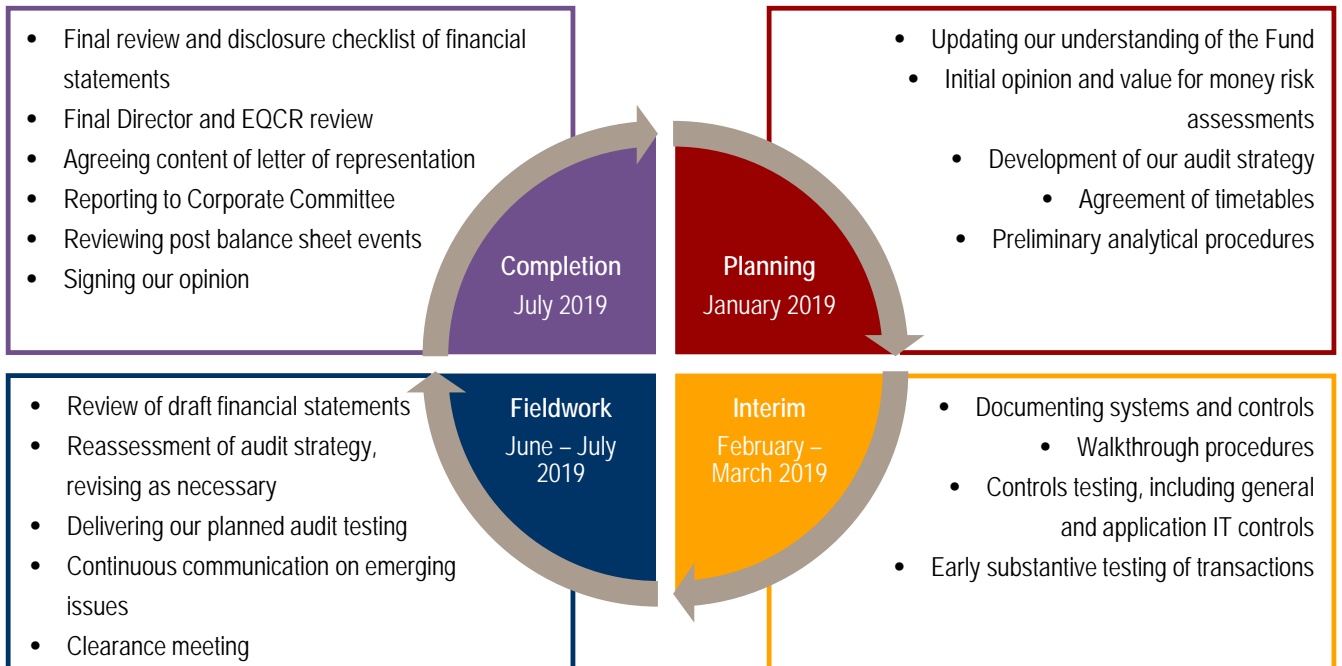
- Final review and disclosure checklist of financial statements
- Final Director and EQCR review
- Agreeing content of letter of representation
- Reporting to Corporate Committee
- Reviewing post balance sheet events
- Signing our opinion

- Updating our understanding of the Fund
- Initial opinion and value for money risk assessments
- Development of our audit strategy
- Agreement of timetables
- Preliminary analytical procedures

Completion
July 2019

Planning
January 2019

Fieldwork
June – July 2019

Interim
February – March 2019

- Review of draft financial statements
- Reassessment of audit strategy, revising as necessary
- Delivering our planned audit testing
- Continuous communication on emerging issues
- Clearance meeting

- Documenting systems and controls
- Walkthrough procedures
- Controls testing, including general and application IT controls
- Early substantive testing of transactions